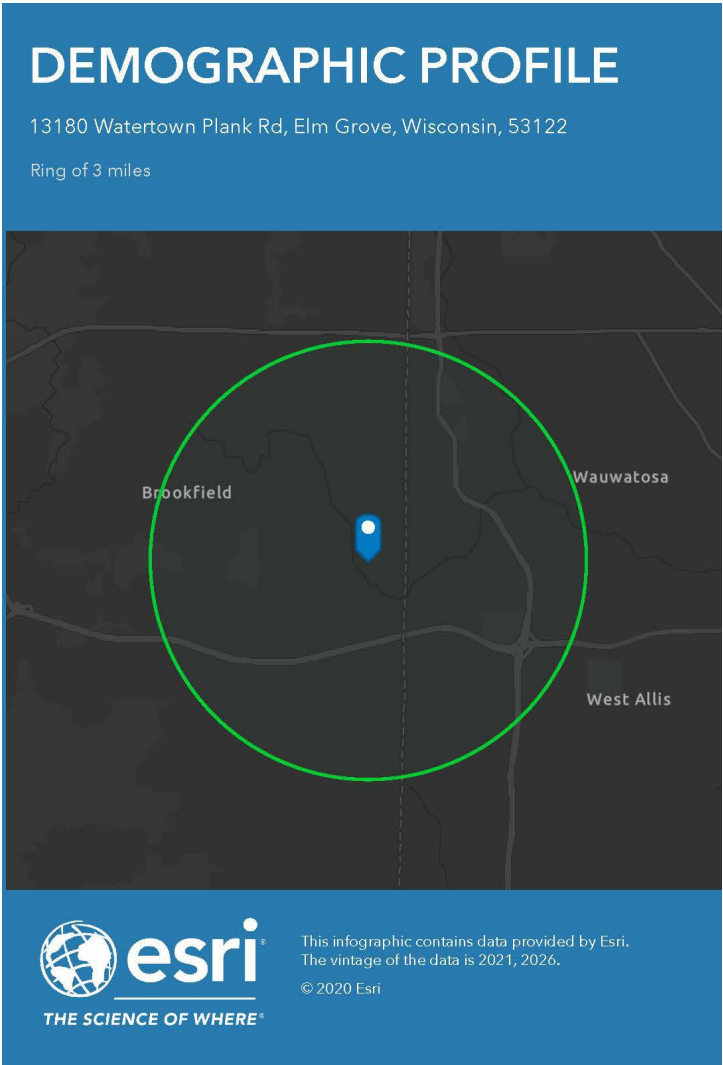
DEMOGRAPHIC PROFILE

13180 Watertown Plank Rd, Elm Grove, Wisconsin, 53122

Ring of 3 miles

Brookfield

Wauwatosa

West Allis

esri®

THE SCIENCE OF WHERE®

This infographic contains data provided by Esri. The vintage of the data is 2021, 2026.

© 2020 Esri